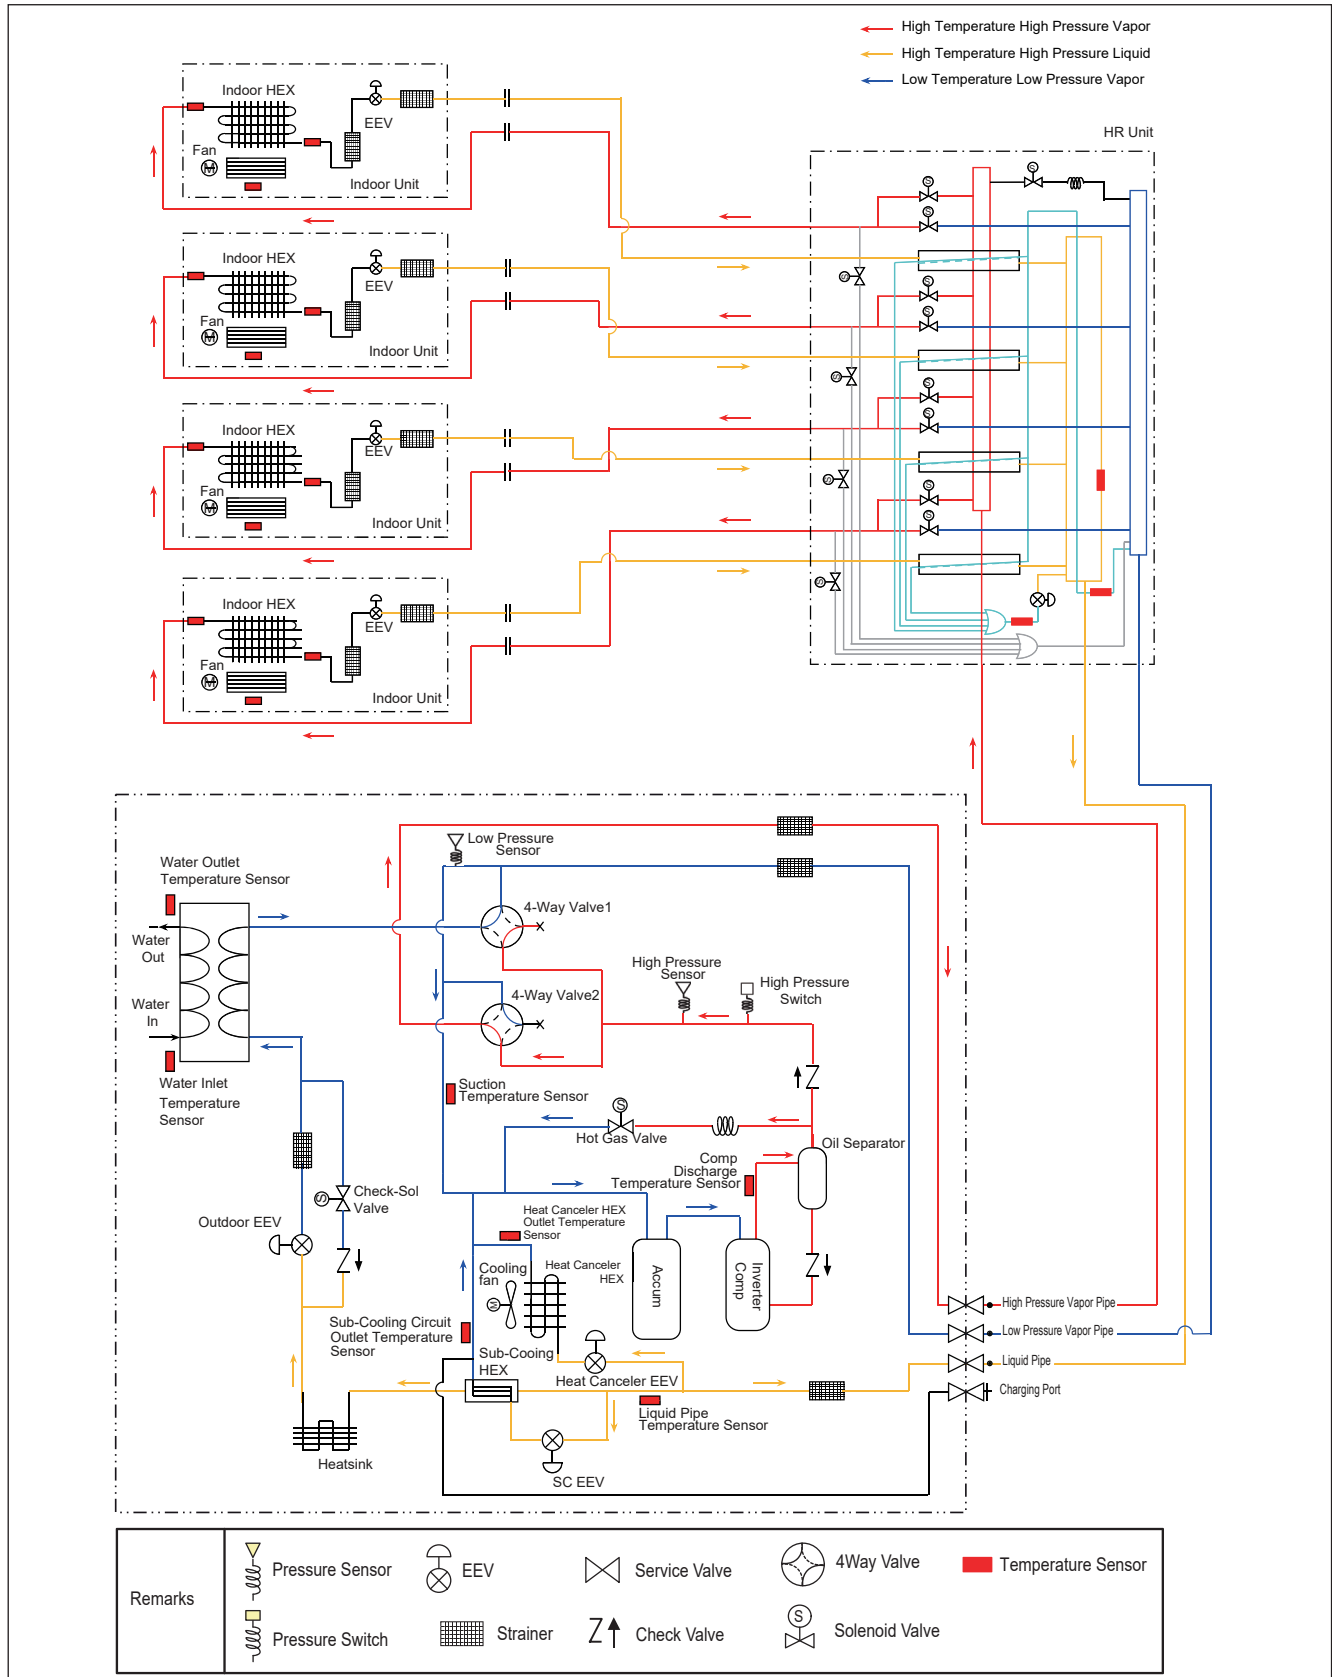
High Temperature High Pressure Vapor
High Temperature High Pressure Liquid
Low Temperature Low Pressure Vapor

HR Unit

Indoor HEX
EEV
Fan
M
Indoor Unit

Indoor HEX
EEV
Fan
M
Indoor Unit

Indoor HEX
EEV
Fan
M
Indoor Unit

Indoor HEX
EEV
Fan
M
Indoor Unit

S
S
S
S
S
S
S
S
S

Low Pressure Sensor
Water Outlet Temperature Sensor
4-Way Valve1
Water Out
Water In
4-Way Valve2
High Pressure Sensor
High Pressure Switch
Water Inlet Temperature Sensor
Suction Temperature Sensor
Hot Gas Valve
Oil Separator
Comp Discharge Temperature Sensor
Check-Sol Valve
Outdoor EEV
Heat Canceler HEX Outlet Temperature Sensor
Cooling fan
Heat Canceler HEX
Accum
Inverter Comp
Sub-Cooling Circuit Outlet Temperature Sensor
Sub-Cooing HEX
Heat Canceler EEV
Liquid Pipe Temperature Sensor
Heatsink
SC EEV
High Pressure Vapor Pipe
Low Pressure Vapor Pipe
Liquid Pipe
Charging Port

| Remarks | Pressure Sensor | EEV | Service Valve | 4Way Valve | Temperature Sensor |
|---|---|---|---|---|---|
| | Pressure Switch | Strainer | Check Valve | Solenoid Valve | |